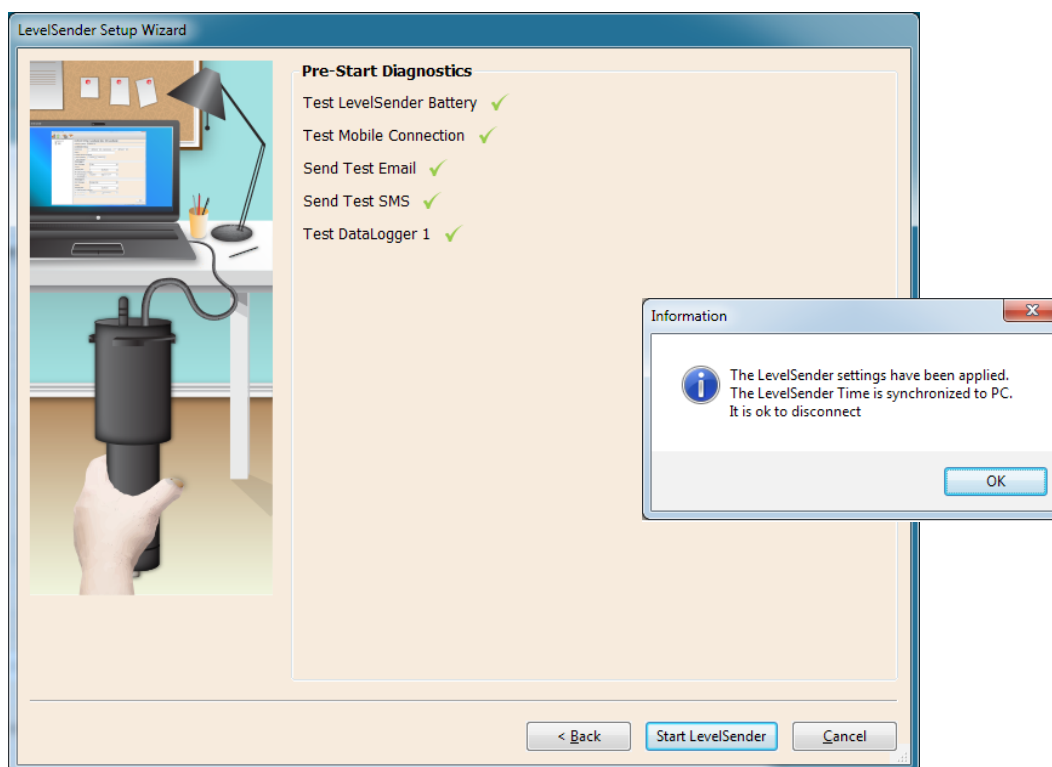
LevelSender Setup Wizard

Pre-Start Diagnostics

Test LevelSender Battery

Test Mobile Connection

Send Test Email

Send Test SMS

Test DataLogger 1

Information

The LevelSender settings have been applied.
The LevelSender Time is synchronized to PC.
It is ok to disconnect

OK

< Back

Start LevelSender

Cancel